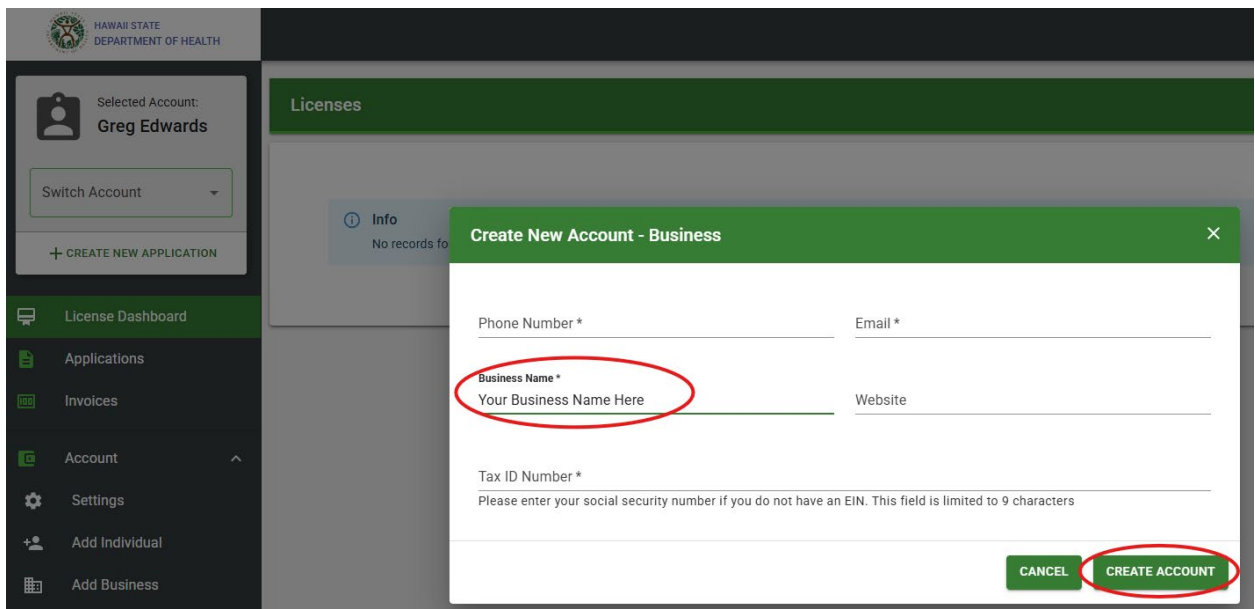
HAWAII STATE
DEPARTMENT OF HEALTH

Selected Account:
Greg Edwards

Switch Account

+ CREATE NEW APPLICATION

License Dashboard

Applications

Invoices

Account

Settings

Add Individual

Add Business

Licenses

Info
No records fo

Create New Account - Business

×

Phone Number *

Email *

Business Name *
Your Business Name Here

Website

Tax ID Number *
Please enter your social security number if you do not have an EIN. This field is limited to 9 characters

CANCEL

CREATE ACCOUNT